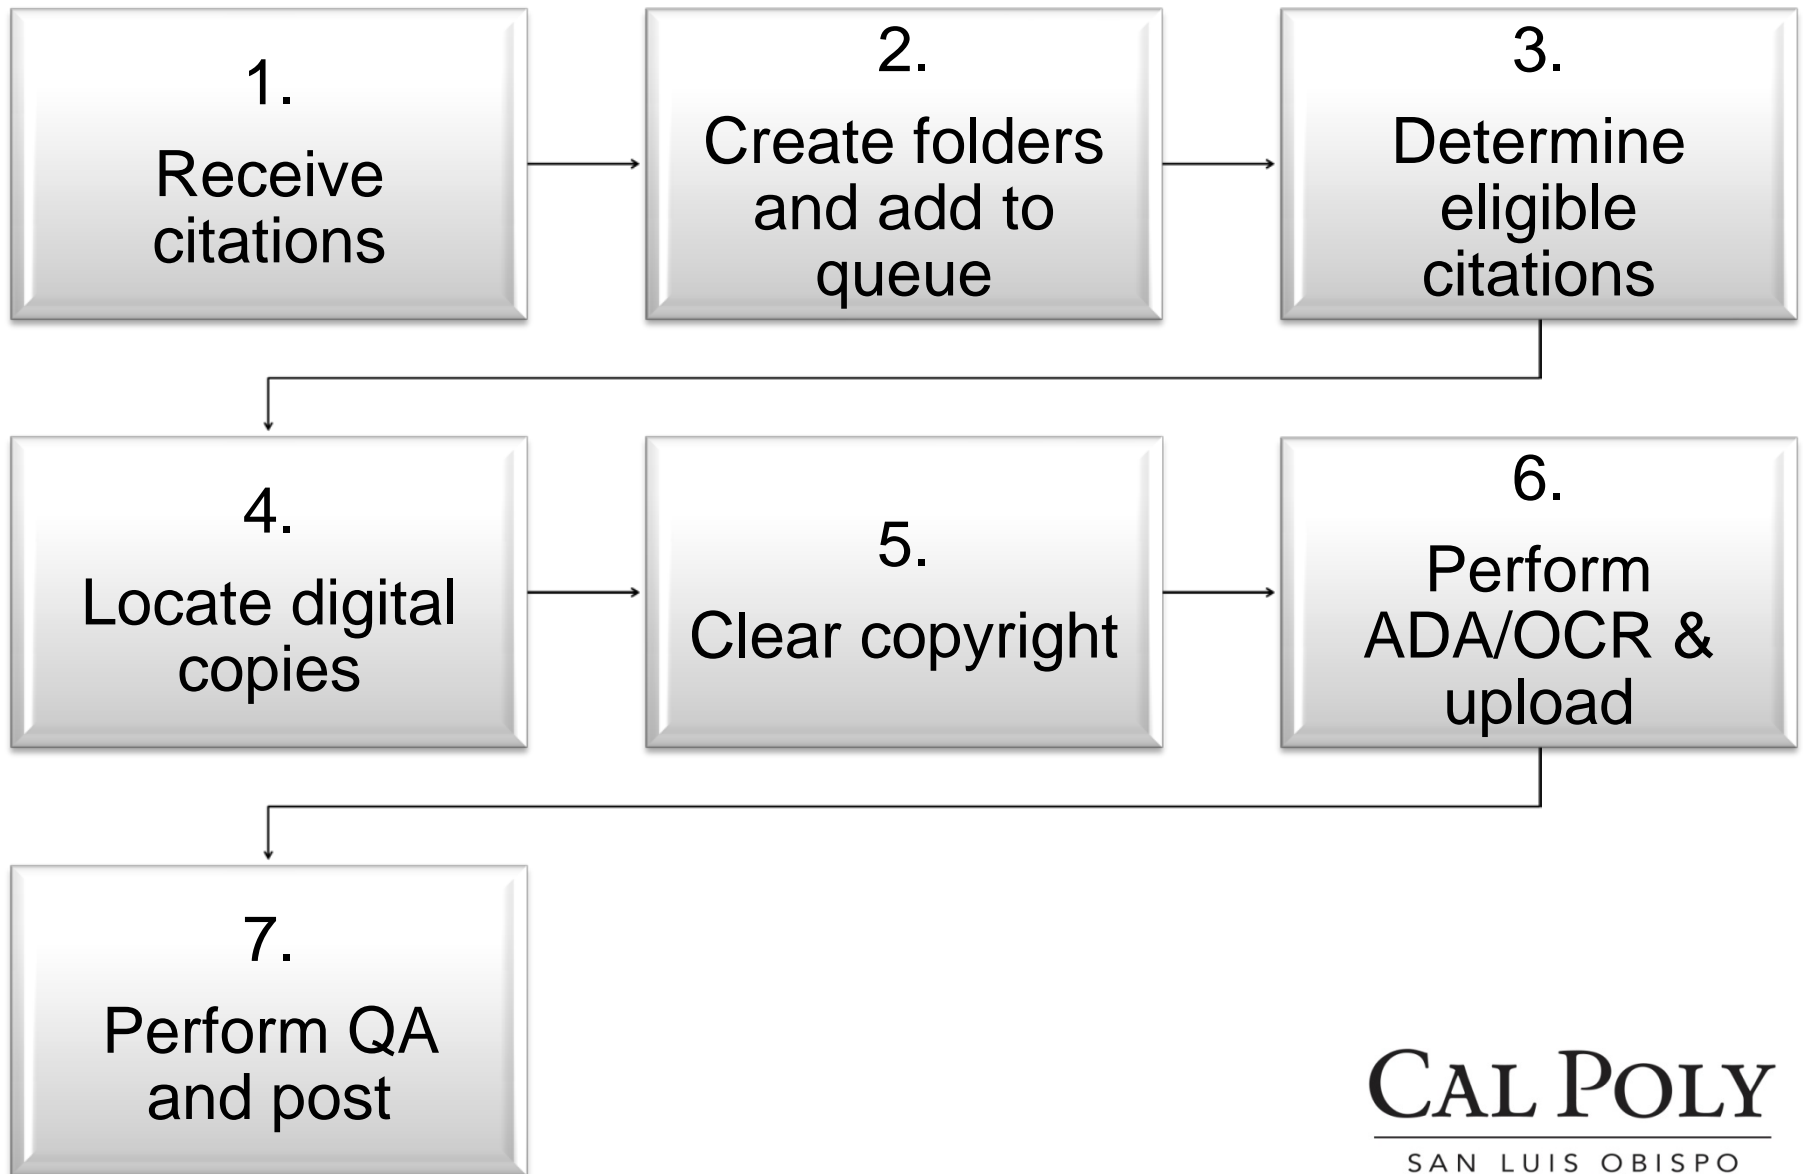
1.
Receive citations

2.
Create folders and add to queue

3.
Determine eligible citations

4.
Locate digital copies

5.
Clear copyright

6.
Perform ADA/OCR & upload

7.
Perform QA and post

CAL POLY
SAN LUIS OBISPO